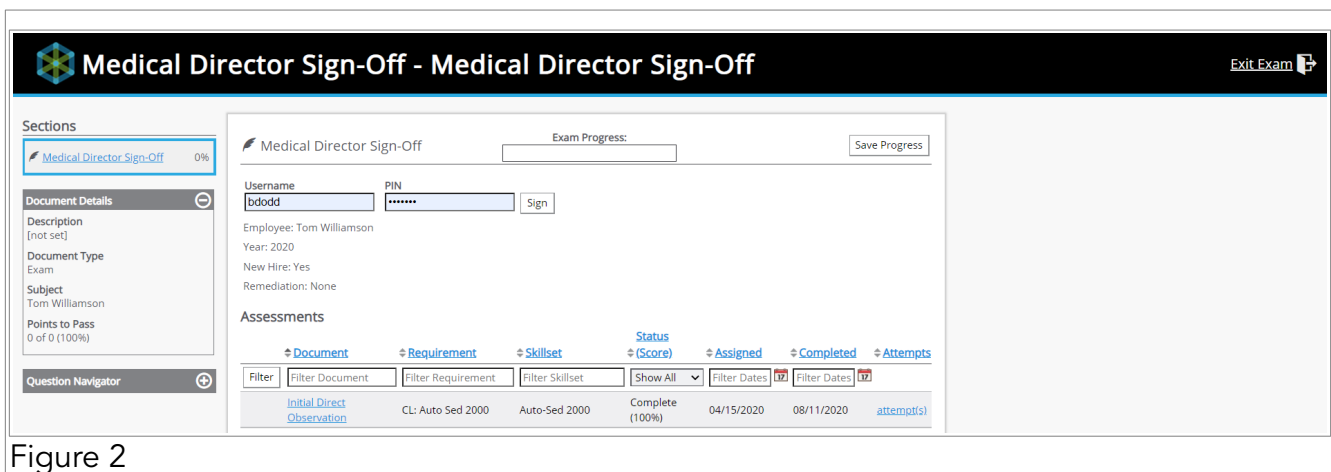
Medical Director Sign-Off - Medical Director Sign-Off

Exit Exam

Sections

Medical Director Sign-Off 0%

Document Details

Description
[not set]

Document Type
Exam

Subject
Tom Williamson

Points to Pass
0 of 0 (100%)

Question Navigator

Medical Director Sign-Off

Exam Progress:

Save Progress

Username
bdodd

PIN
•••••••

Sign

Employee: Tom Williamson

Year: 2020

New Hire: Yes

Remediation: None

Assessments

| | Document | Requirement | Skillset | Status (Score) | Assigned | Completed | Attempts |
|---|---|---|---|---|---|---|---|
| Filter | Filter Document | Filter Requirement | Filter Skillset | Show All | Filter Dates | Filter Dates | |
| | Initial Direct Observation | CL: Auto Sed 2000 | Auto-Sed 2000 | Complete (100%) | 04/15/2020 | 08/11/2020 | attempt(s) |

Figure 2